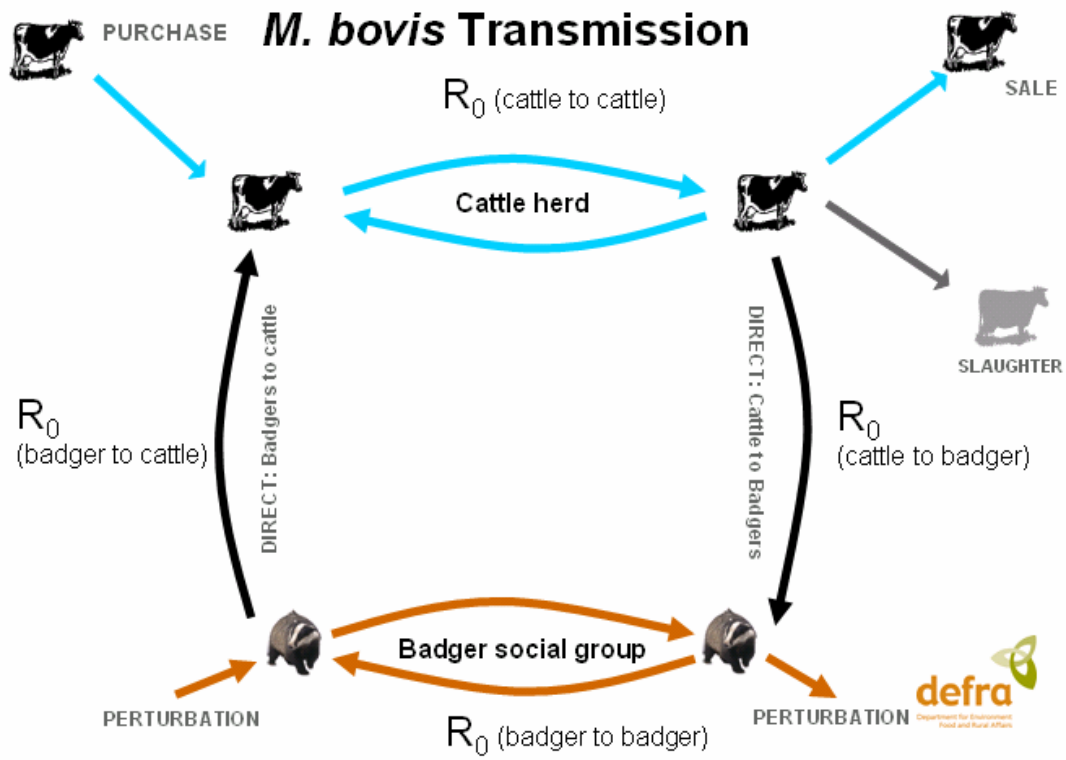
PURCHASE

*M. bovis* Transmission

SALE

$R_0$ (cattle to cattle)

Cattle herd

SLAUGHTER

$R_0$
(badger to cattle)

DIRECT: Badgers to cattle

DIRECT: Cattle to Badgers

$R_0$
(cattle to badger)

Badger social group

PERTURBATION

PERTURBATION

$R_0$ (badger to badger)

defra
Department for Environment Food and Rural Affairs